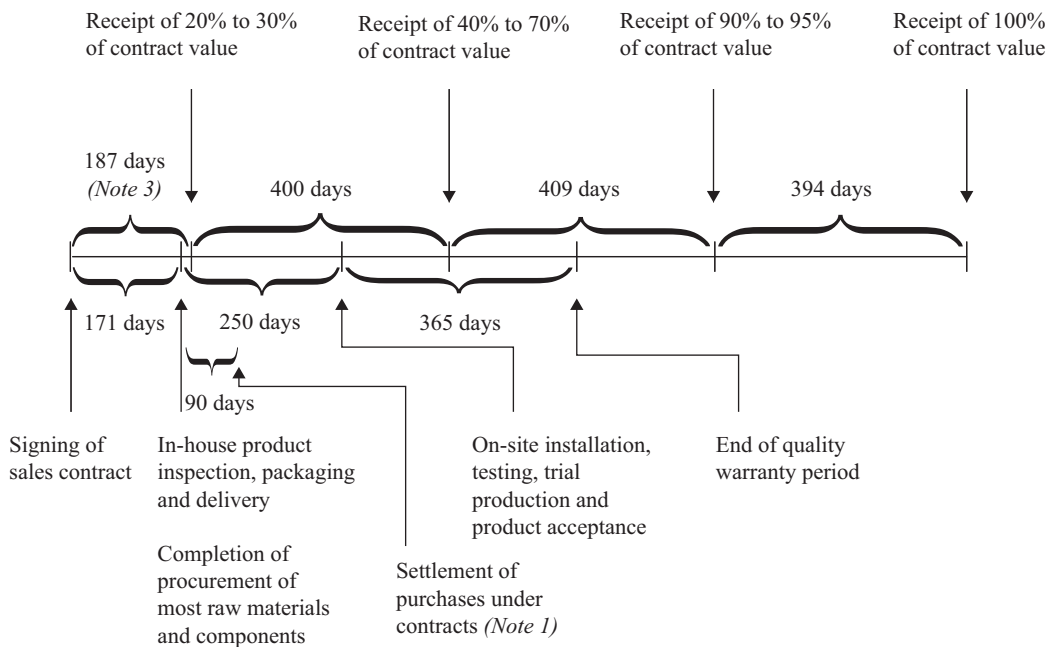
Receipt of 20% to 30% of contract value

Receipt of 40% to 70% of contract value

Receipt of 90% to 95% of contract value

Receipt of 100% of contract value

187 days
*(Note 3)*

400 days

409 days

394 days

171 days

250 days

365 days

90 days

Signing of sales contract

In-house product inspection, packaging and delivery

Completion of procurement of most raw materials and components

On-site installation, testing, trial production and product acceptance

Settlement of purchases under contracts *(Note 1)*

End of quality warranty period